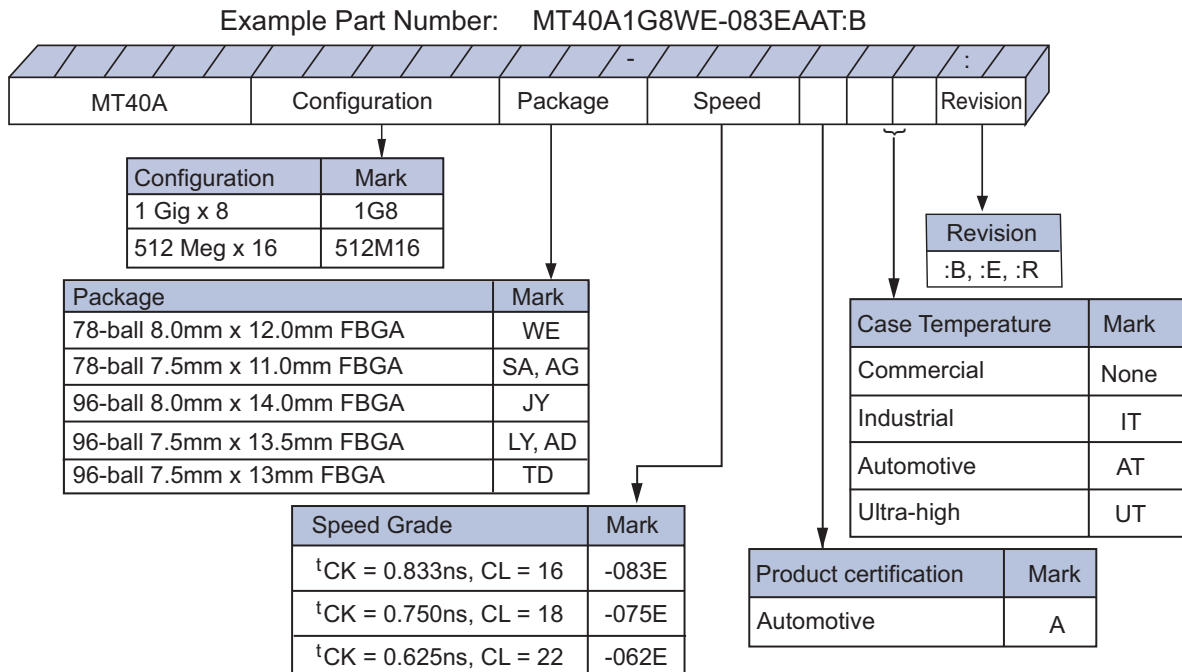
Example Part Number: MT40A1G8WE-083EAAT:B

-

:

MT40A | Configuration | Package | Speed | | | | Revision

| Configuration | Mark |
|---|---|
| 1 Gig x 8 | 1G8 |
| 512 Meg x 16 | 512M16 |

| Package | Mark |
|---|---|
| 78-ball 8.0mm x 12.0mm FBGA | WE |
| 78-ball 7.5mm x 11.0mm FBGA | SA, AG |
| 96-ball 8.0mm x 14.0mm FBGA | JY |
| 96-ball 7.5mm x 13.5mm FBGA | LY, AD |
| 96-ball 7.5mm x 13mm FBGA | TD |

| Speed Grade | Mark |
|---|---|
| $^{t}$CK = 0.833ns, CL = 16 | -083E |
| $^{t}$CK = 0.750ns, CL = 18 | -075E |
| $^{t}$CK = 0.625ns, CL = 22 | -062E |

| Revision |
|---|
| :B, :E, :R |

| Case Temperature | Mark |
|---|---|
| Commercial | None |
| Industrial | IT |
| Automotive | AT |
| Ultra-high | UT |

| Product certification | Mark |
|---|---|
| Automotive | A |